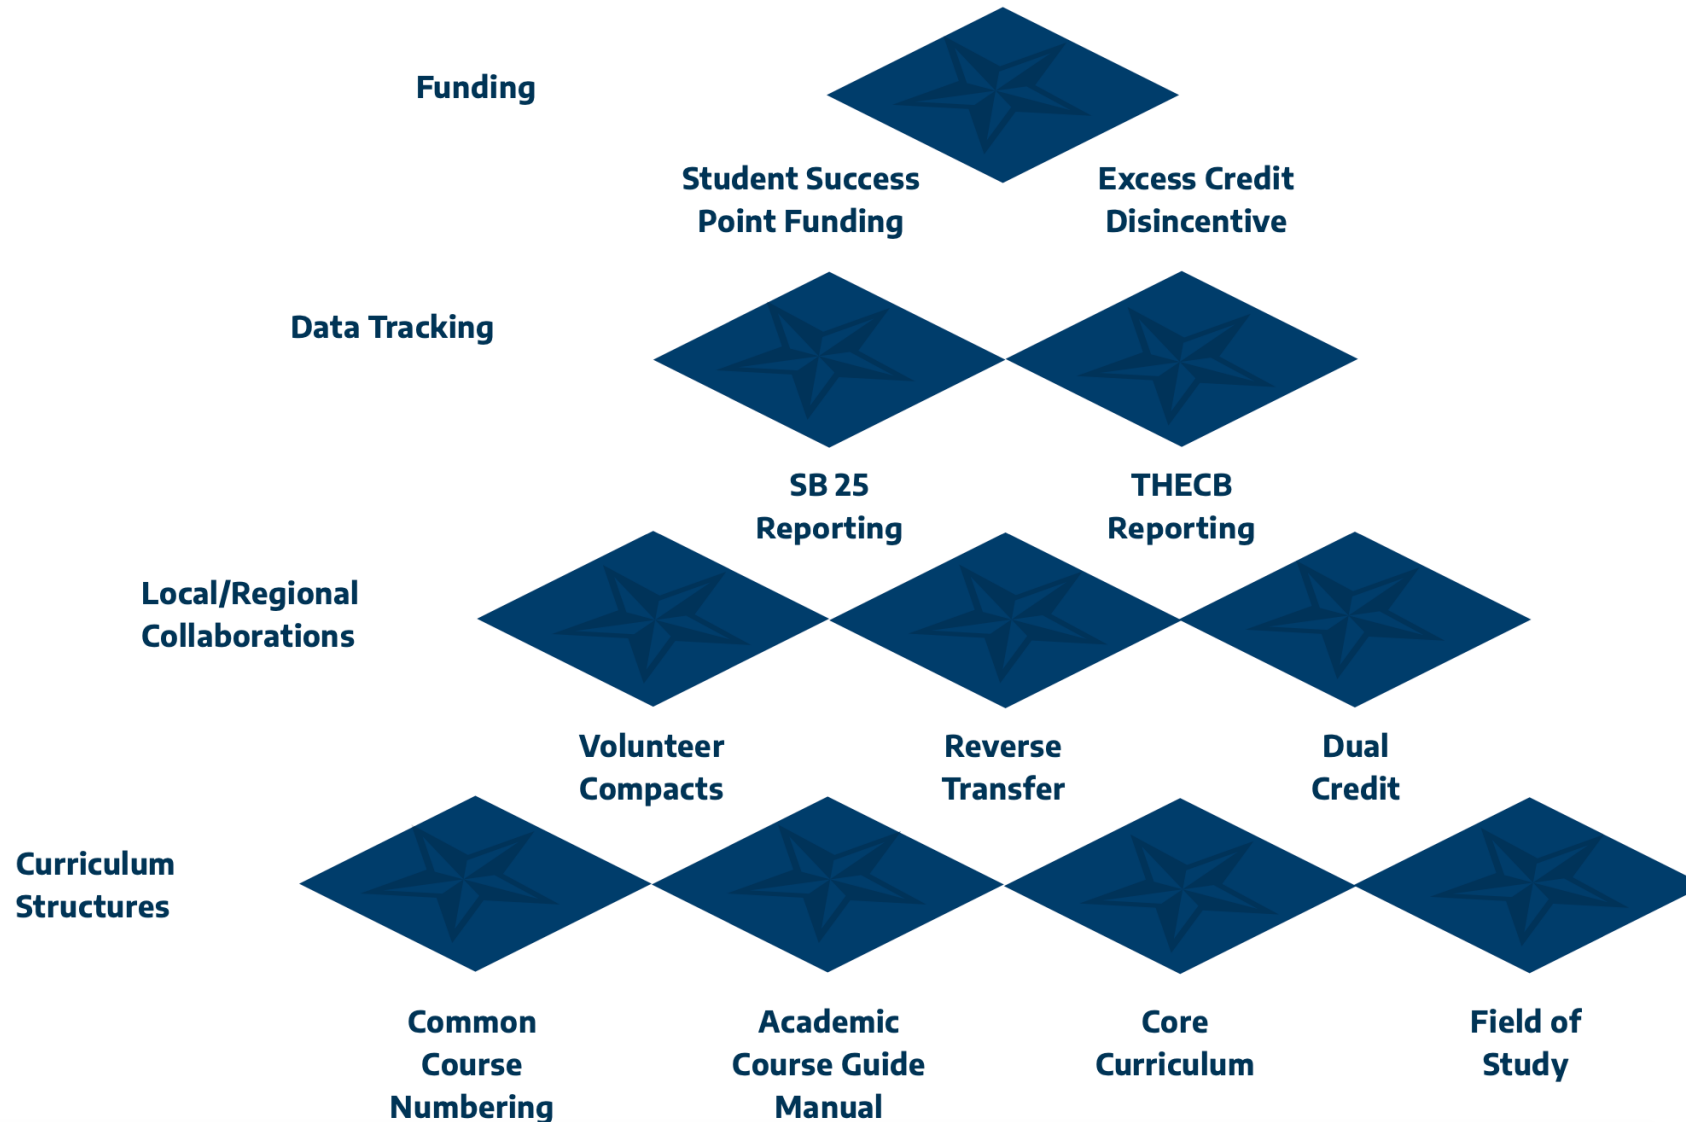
Funding

Student Success Point Funding

Excess Credit Disincentive

Data Tracking

SB 25 Reporting

THECB Reporting

Local/Regional Collaborations

Volunteer Compacts

Reverse Transfer

Dual Credit

Curriculum Structures

Common Course Numbering

Academic Course Guide Manual

Core Curriculum

Field of Study